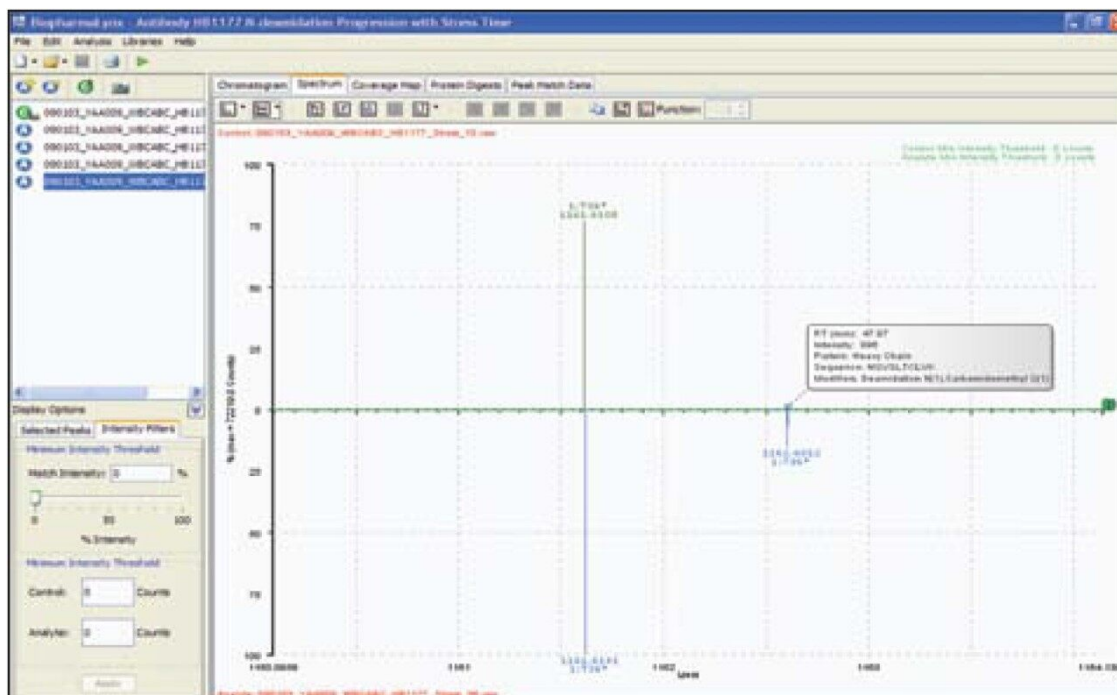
Biopharmalynx - Antibody HB1177 N deamidation Progression with Stress Time

File Edit Analysis Libraries Help

090103_YAA006_HBCABC_HB117
090103_YAA006_HBCABC_HB117
090103_YAA006_HBCABC_HB117
090103_YAA006_HBCABC_HB117
090103_YAA006_HBCABC_HB117

Display Options

Selected Peaks | Intensity Filters

Minimum Intensity Threshold

Match Intensity: 0 %

0 50 100

% Intensity

Minimum Intensity Threshold

Control: 0 Counts

Analyte: 0 Counts

Apply

Chromatogram | Spectrum | Coverage Map | Protein Digests | Peak Match Data

Function:

Control: 090103_YAA006_HBCABC_HB1177_Stress_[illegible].raw

Control Min Intensity Threshold: 0 Counts
Analyte Min Intensity Threshold: 0 Counts

100

75

50

25

0

25

50

75

100

% Max = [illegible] (Counts)

1/T26*
1161.0106

RT (min): 47.67
Intensity: 596
Protein: Heavy Chain
Sequence: NGVSLTC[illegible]
Modifiers: Deamidation N(1),Carbamidomethyl C(1)

1162.0032
1/T26*

1161.0116
1/T26*

1160.0608

1161

1162

Mass

1163

1164.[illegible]

Analyte: 090103_YAA006_HBCABC_HB1177_Stress_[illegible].raw